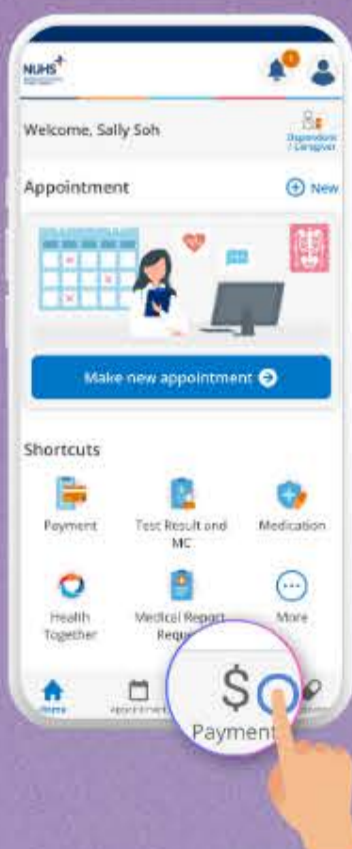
NUHS

1

Welcome, Sally Soh

Dependent / Caregiver

Appointment

New

Make new appointment

Shortcuts

Payment

Test Result and MC

Medication

Health Together

Medical Report Requ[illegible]

More

Home

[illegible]

$

Payment